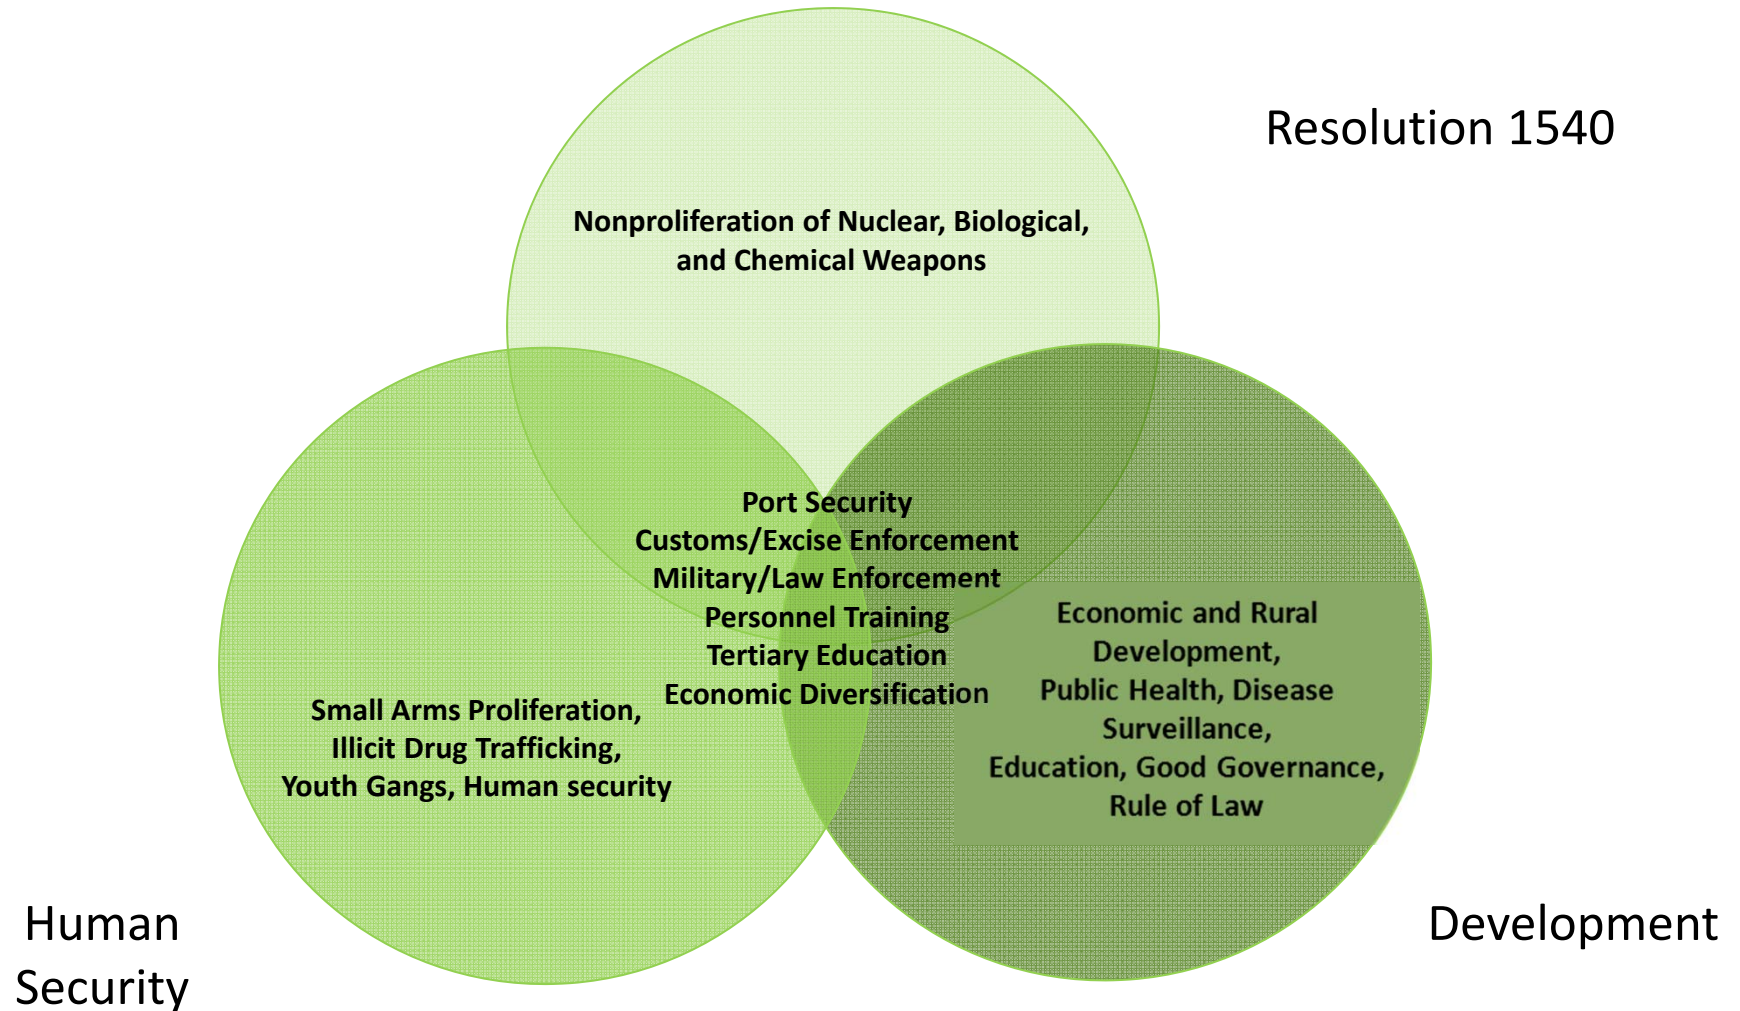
Resolution 1540

Nonproliferation of Nuclear, Biological, and Chemical Weapons

Port Security
Customs/Excise Enforcement
Military/Law Enforcement
Personnel Training
Tertiary Education
Economic Diversification

Small Arms Proliferation, Illicit Drug Trafficking, Youth Gangs, Human security

Economic and Rural Development, Public Health, Disease Surveillance, Education, Good Governance, Rule of Law

Human Security

Development